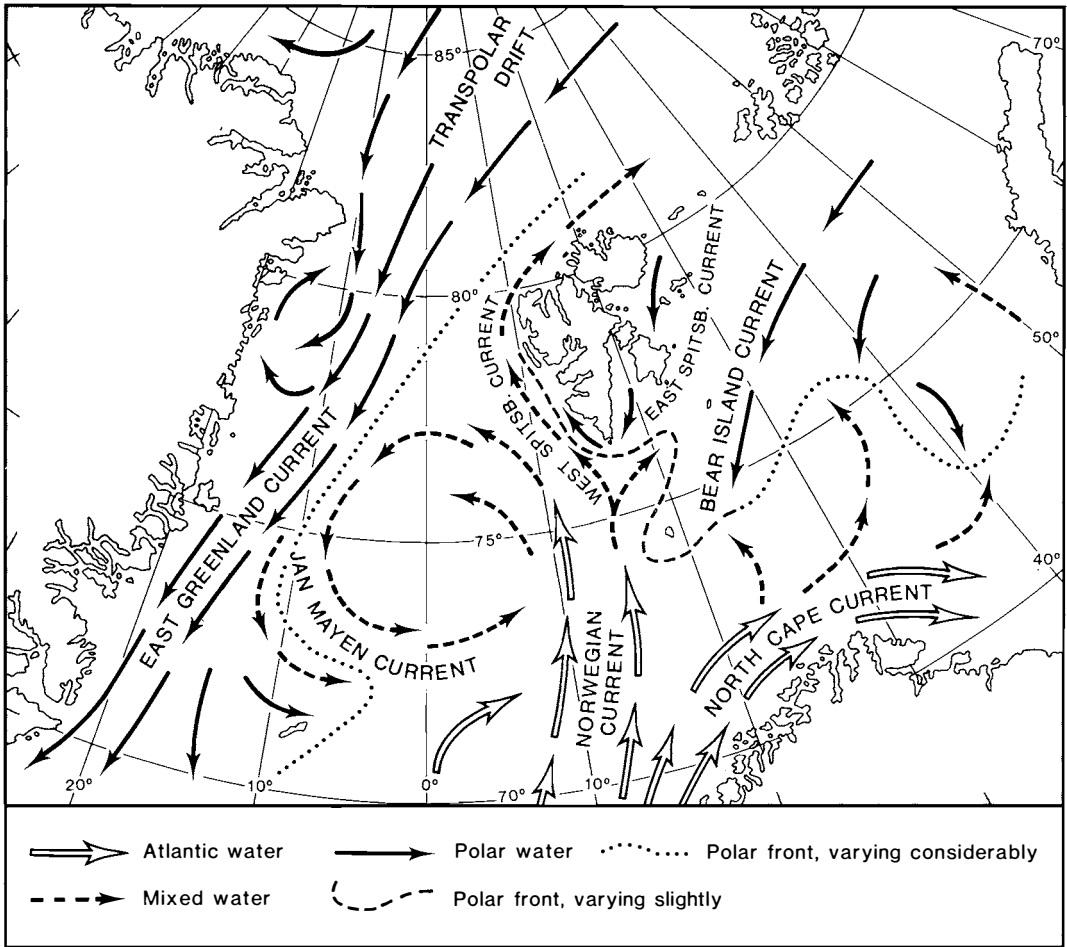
85°
70°
TRANSPOLAR DRIFT
EAST SPITSB. CURRENT
BEAR ISLAND CURRENT
80°
50°
WEST SPITSB. CURRENT
EAST GREENLAND CURRENT
75°
40°
JAN MAYEN CURRENT
NORWEGIAN CURRENT
NORTH CAPE CURRENT
20°
10°
0°
70°
10°

Atlantic water
Polar water
Polar front, varying considerably
Mixed water
Polar front, varying slightly